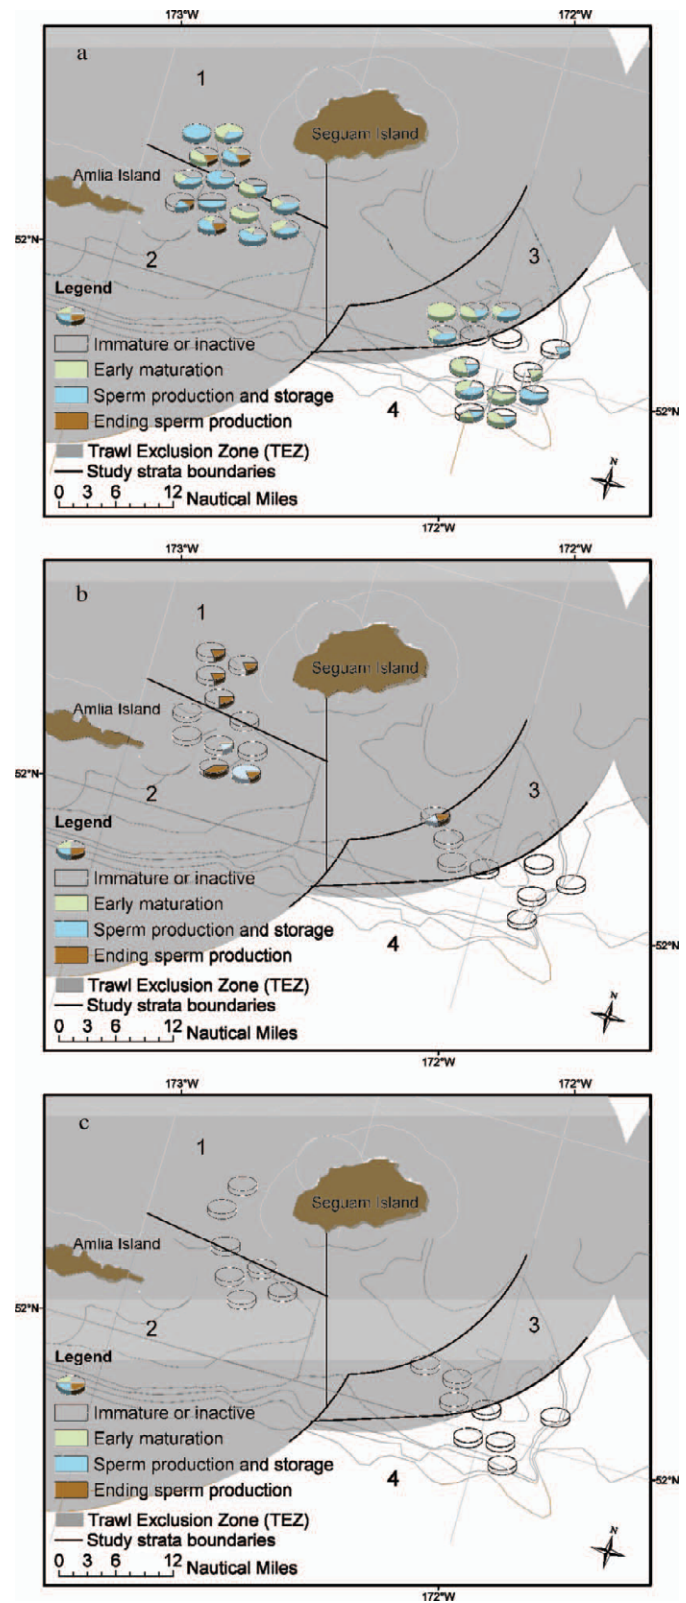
173°W 172°W

a

1

Seguam Island

Amlia Island

52°N

2

3

Legend

Immature or inactive

Early maturation

Sperm production and storage

Ending sperm production

4

52°N

Trawl Exclusion Zone (TEZ)

Study strata boundaries

0 3 6 12 Nautical Miles

N

172°W

173°W 172°W

b

1

Seguam Island

Amlia Island

52°N

2

3

Legend

Immature or inactive

Early maturation

Sperm production and storage

Ending sperm production

4

52°N

Trawl Exclusion Zone (TEZ)

Study strata boundaries

0 3 6 12 Nautical Miles

N

172°W

173°W 172°W

c

1

Seguam Island

Amlia Island

52°N

2

3

Legend

Immature or inactive

Early maturation

Sperm production and storage

Ending sperm production

4

52°N

Trawl Exclusion Zone (TEZ)

Study strata boundaries

0 3 6 12 Nautical Miles

N

172°W